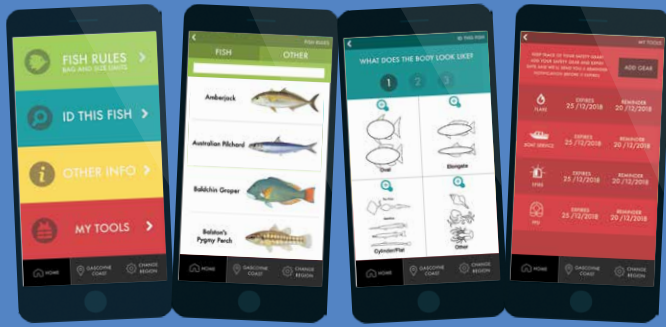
FISH RULES
BAG AND SIZE LIMITS

ID THIS FISH

OTHER INFO

MY TOOLS

HOME
GASCOYNE COAST
CHANGE REGION

FISH RULES

FISH
OTHER

Amberjack
Australian Pilchard
Baldchin Groper
Balston's Pygmy Perch

HOME
GASCOYNE COAST
CHANGE REGION

ID THIS FISH

WHAT DOES THE BODY LOOK LIKE?

1
2
3

Oval
Elongate
Cylinder/Flat
Other

HOME
GASCOYNE COAST
CHANGE REGION

MY TOOLS

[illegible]

ADD GEAR

FLARE
EXPIRES 25/12/2018
REMINDER 20/12/2018

BOAT SERVICE
EXPIRES 25/12/2018
REMINDER 20/12/2018

EPIRB
EXPIRES 25/12/2018
REMINDER 20/12/2018

PFD
EXPIRES 25/12/2018
REMINDER 20/12/2018

HOME
GASCOYNE COAST
CHANGE REGION